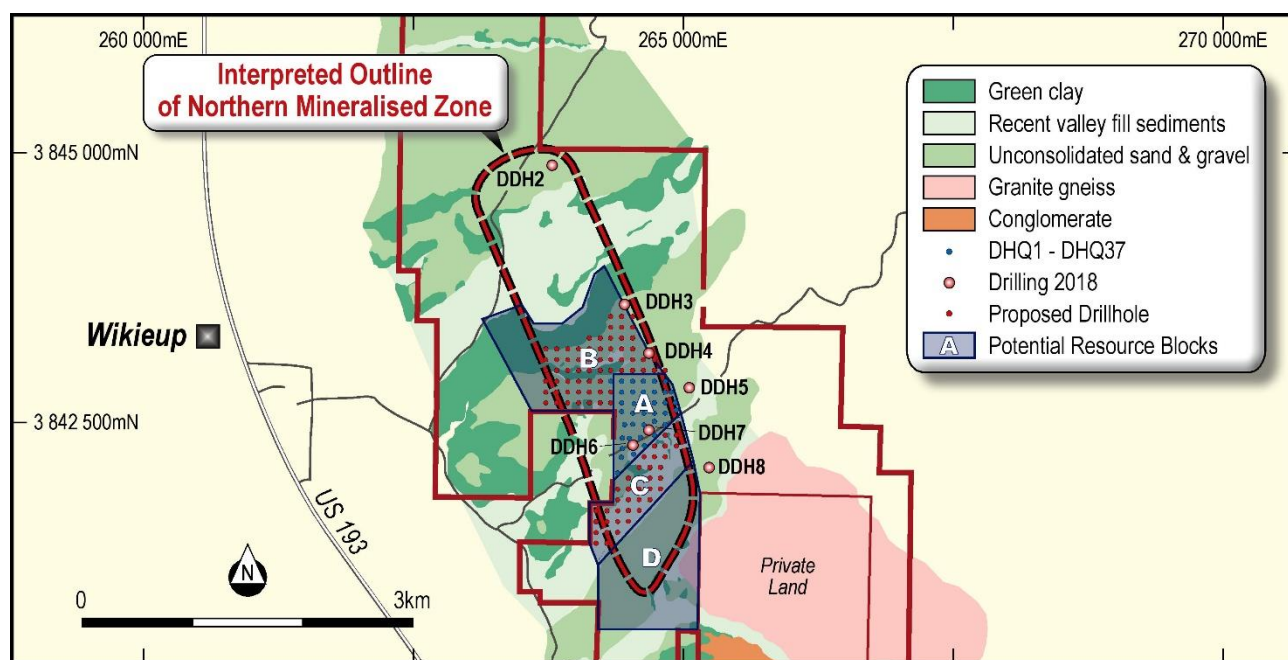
260 000mE

265 000mE

270 000mE

Interpreted Outline of Northern Mineralised Zone

Green clay
Recent valley fill sediments
Unconsolidated sand & gravel
Granite gneiss
Conglomerate
DHQ1 - DHQ37
Drilling 2018
Proposed Drillhole
A Potential Resource Blocks

3 845 000mN

DDH2

DDH3

Wikieup

B

DDH4

DDH5

3 842 500mN

A

DDH7

DDH6

DDH8

C

US 193

Private Land

D

N

0

3km